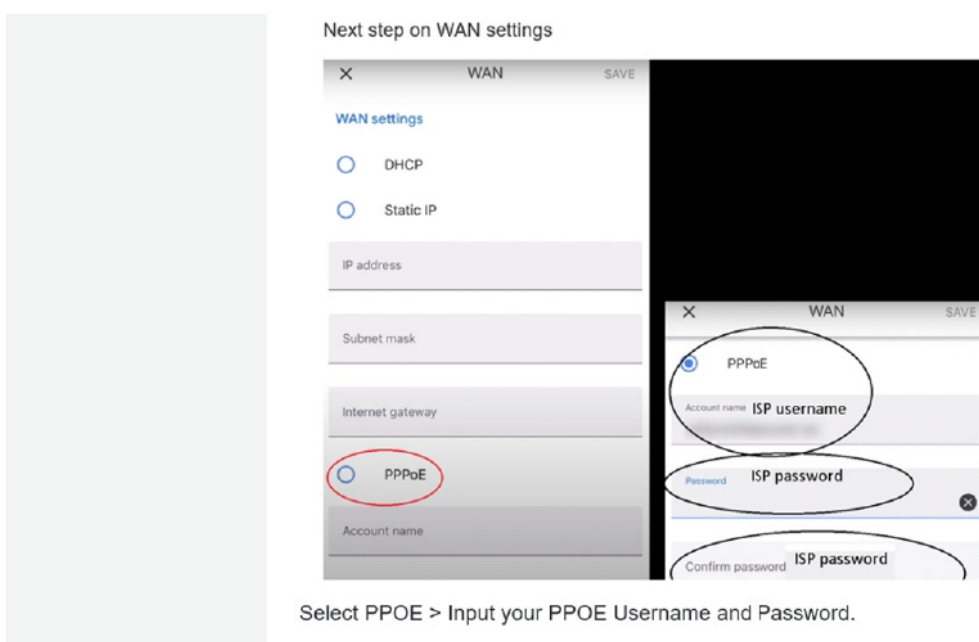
Next step on WAN settings

×
WAN
SAVE

WAN settings

DHCP

Static IP

IP address

Subnet mask

Internet gateway

PPPoE

Account name

×
WAN
SAVE

PPPoE

Account name ISP username

Password ISP password

Confirm password ISP password

Select PPOE > Input your PPOE Username and Password.